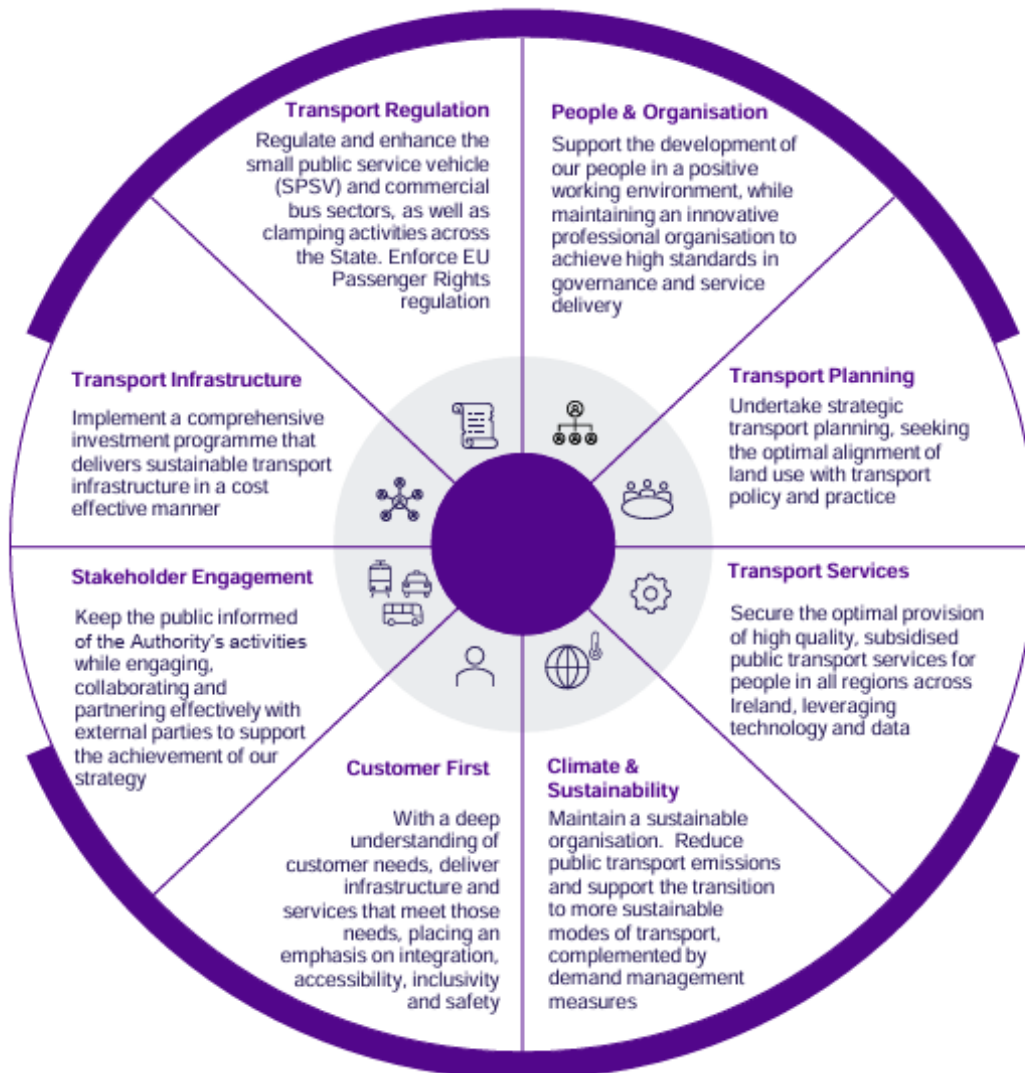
Transport Regulation

Regulate and enhance the small public service vehicle (SPSV) and commercial bus sectors, as well as clamping activities across the State. Enforce EU Passenger Rights regulation

People & Organisation

Support the development of our people in a positive working environment, while maintaining an innovative professional organisation to achieve high standards in governance and service delivery

Transport Infrastructure

Implement a comprehensive investment programme that delivers sustainable transport infrastructure in a cost effective manner

Transport Planning

Undertake strategic transport planning, seeking the optimal alignment of land use with transport policy and practice

Stakeholder Engagement

Keep the public informed of the Authority's activities while engaging, collaborating and partnering effectively with external parties to support the achievement of our strategy

Transport Services

Secure the optimal provision of high quality, subsidised public transport services for people in all regions across Ireland, leveraging technology and data

Customer First

With a deep understanding of customer needs, deliver infrastructure and services that meet those needs, placing an emphasis on integration, accessibility, inclusivity and safety

Climate & Sustainability

Maintain a sustainable organisation. Reduce public transport emissions and support the transition to more sustainable modes of transport, complemented by demand management measures